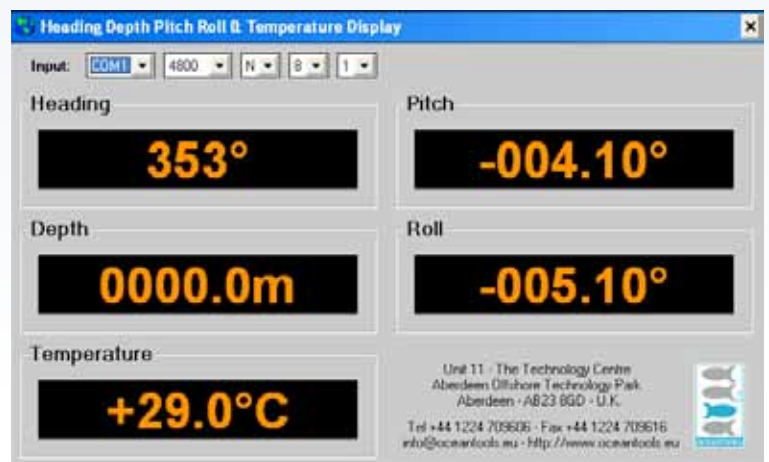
Heading Depth Pitch Roll & Temperature Display

Input: COM1 4800 N 8 1

Heading
353°

Pitch
-004.10°

Depth
0000.0m

Roll
-005.10°

Temperature
+29.0°C

Unit 11 - The Technology Centre
Aberdeen Offshore Technology Park
Aberdeen - AB23 8GD - U.K.

Tel +44 1224 709606 - Fax +44 1224 709616
info@oceantools.eu - http://www.oceantools.eu